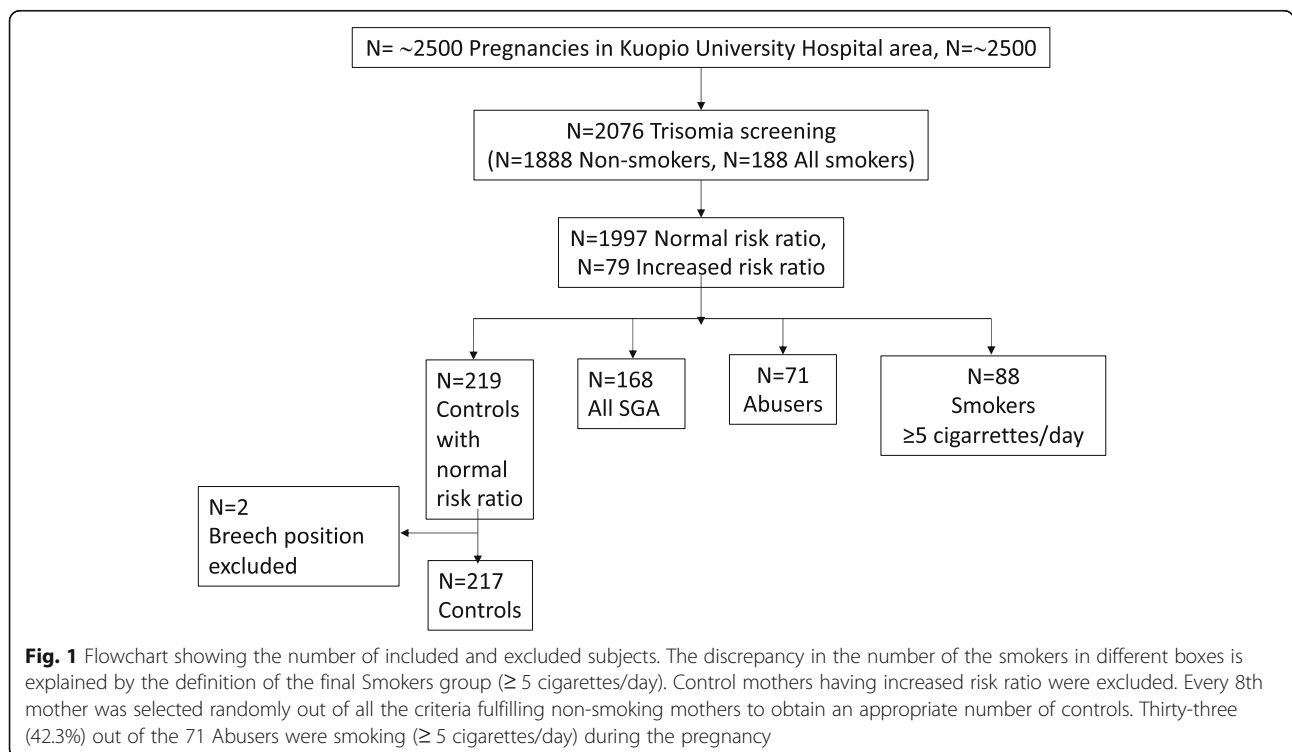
N= ~2500 Pregnancies in Kuopio University Hospital area, N=~2500

N=2076 Trisomia screening (N=1888 Non-smokers, N=188 All smokers)

N=1997 Normal risk ratio, N=79 Increased risk ratio

N=219 Controls with normal risk ratio

N=168 All SGA

N=71 Abusers

N=88 Smokers ≥5 cigarettes/day

N=2 Breech position excluded

N=217 Controls

**Fig. 1** Flowchart showing the number of included and excluded subjects. The discrepancy in the number of the smokers in different boxes is explained by the definition of the final Smokers group (≥ 5 cigarettes/day). Control mothers having increased risk ratio were excluded. Every 8th mother was selected randomly out of all the criteria fulfilling non-smoking mothers to obtain an appropriate number of controls. Thirty-three (42.3%) out of the 71 Abusers were smoking (≥ 5 cigarettes/day) during the pregnancy